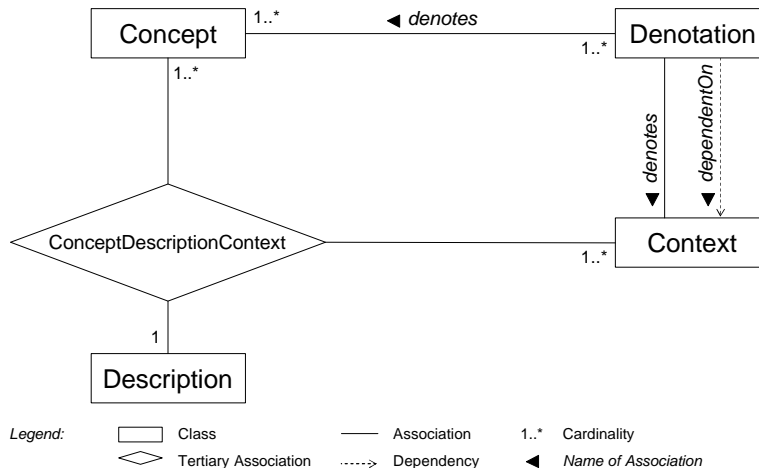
Concept
1..*
◀ denotes
1..*
Denotation
1..*
denotes ▼
dependentOn ▼
ConceptDescriptionContext
1..*
Context
1
Description

Legend:
Class
Association
1..* Cardinality
Tertiary Association
Dependency
◀ Name of Association